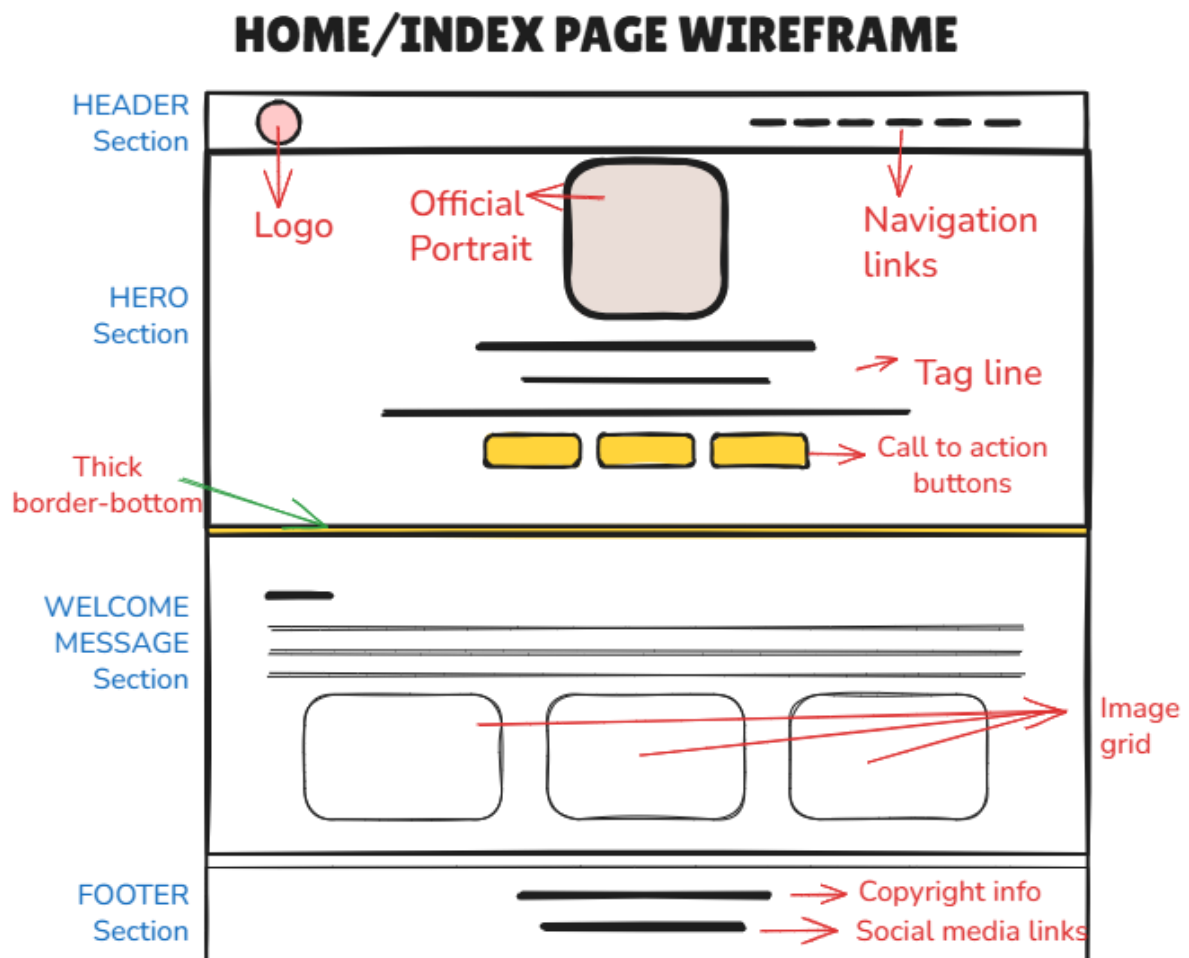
HOME/INDEX PAGE WIREFRAME

HEADER Section

Logo

Official Portrait

Navigation links

HERO Section

Tag line

Call to action buttons

Thick border-bottom

WELCOME MESSAGE Section

Image grid

FOOTER Section

Copyright info

Social media links